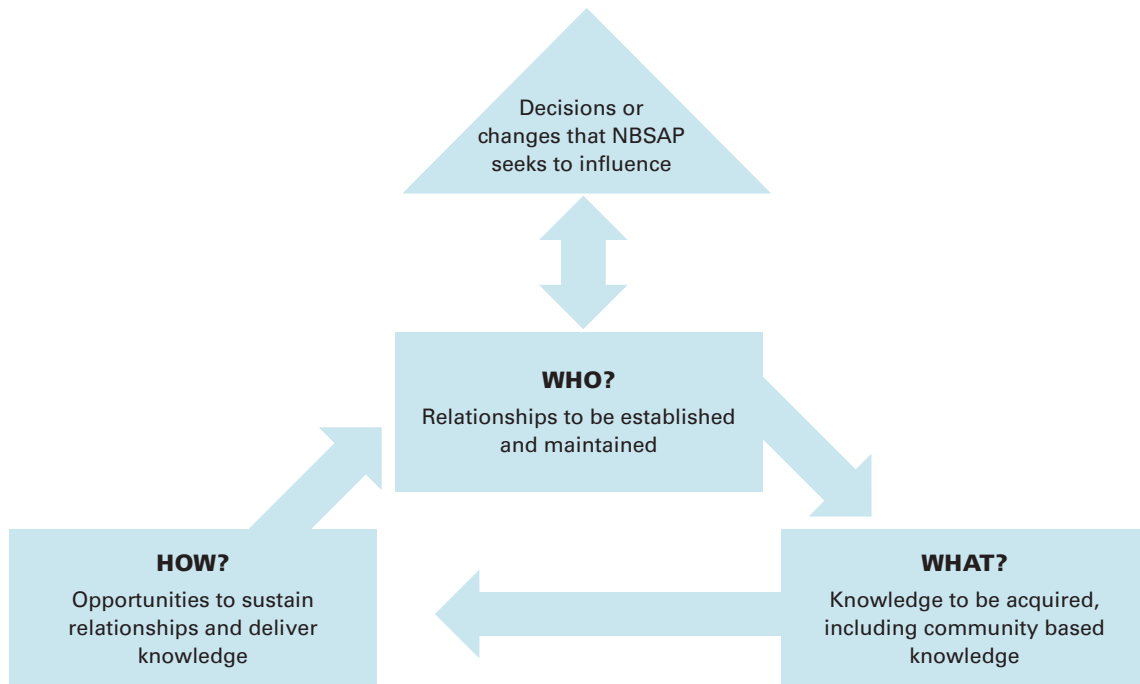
Decisions or changes that NBSAP seeks to influence

WHO?
Relationships to be established and maintained

HOW?
Opportunities to sustain relationships and deliver knowledge

WHAT?
Knowledge to be acquired, including community based knowledge